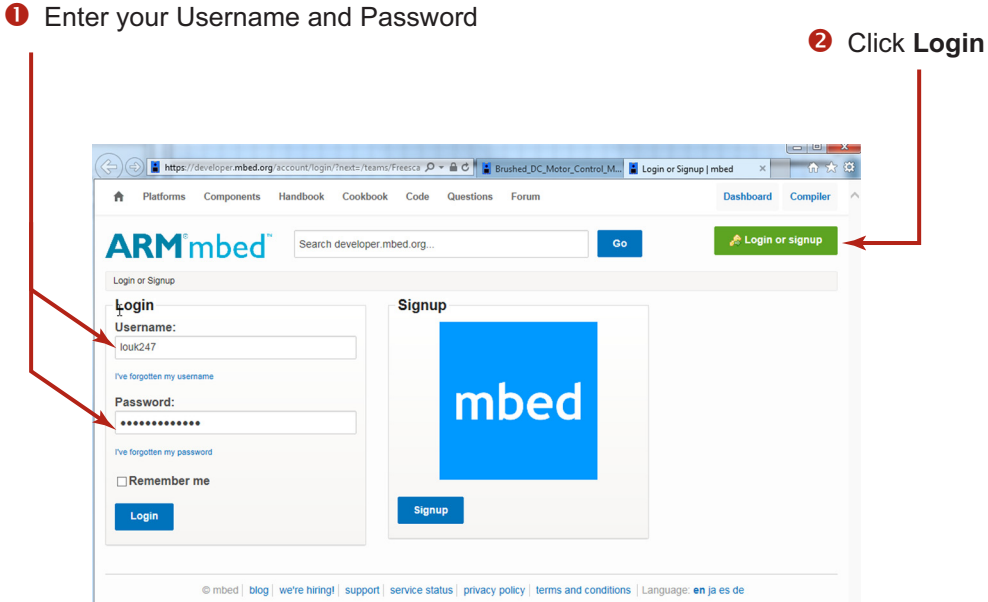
❶ Enter your Username and Password

❷ Click **Login**

https://developer.mbed.org/account/login/?next=/teams/Freesca
Brushed_DC_Motor_Control_M...
Login or Signup | mbed

Platforms Components Handbook Cookbook Code Questions Forum Dashboard Compiler

ARM mbed

Search developer.mbed.org...

Go

Login or signup

Login or Signup

Login

Username:

louk247

I've forgotten my username

Password:

•••••••••••••

I've forgotten my password

Remember me

Login

Signup

mbed

Signup

© mbed | blog | we're hiring! | support | service status | privacy policy | terms and conditions | Language: en ja es de